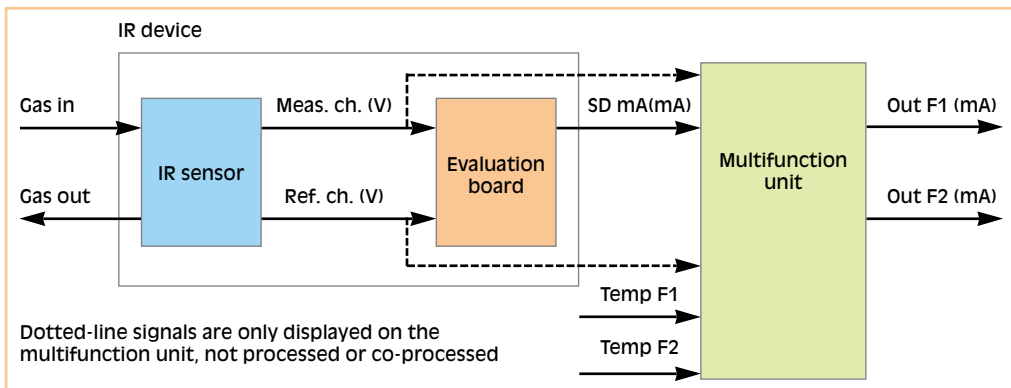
IR device

Gas in

Gas out

IR sensor

Meas. ch. (V)

Ref. ch. (V)

Evaluation board

SD mA(mA)

Multifunction unit

Out F1 (mA)

Out F2 (mA)

Temp F1

Temp F2

Dotted-line signals are only displayed on the multifunction unit, not processed or co-processed